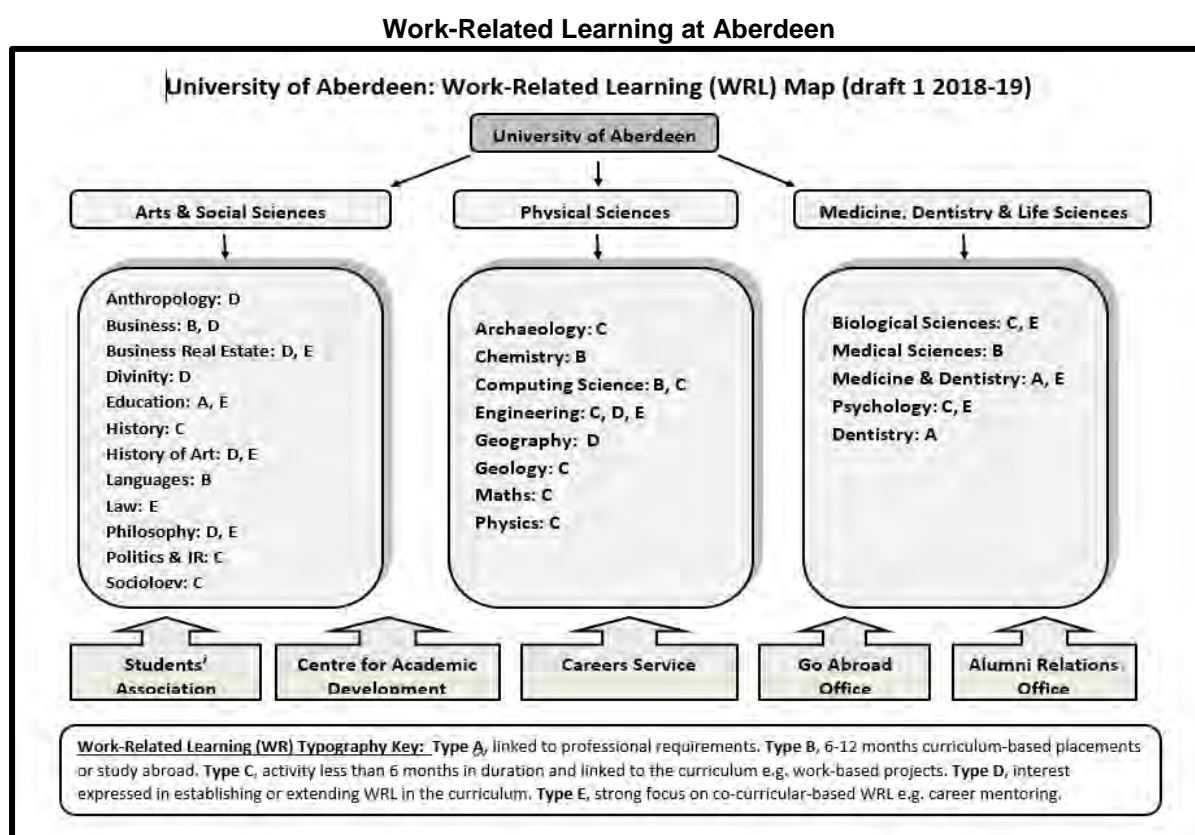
Work-Related Learning at Aberdeen

University of Aberdeen: Work-Related Learning (WRL) Map (draft 1 2018-19)

University of Aberdeen

Arts & Social Sciences

Physical Sciences

Medicine, Dentistry & Life Sciences

Anthropology: D
Business: B, D
Business Real Estate: D, E
Divinity: D
Education: A, E
History: C
History of Art: D, E
Languages: B
Law: E
Philosophy: D, E
Politics & IR: C
Sociology: C

Archaeology: C
Chemistry: B
Computing Science: B, C
Engineering: C, D, E
Geography: D
Geology: C
Maths: C
Physics: C

Biological Sciences: C, E
Medical Sciences: B
Medicine & Dentistry: A, E
Psychology: C, E
Dentistry: A

Students' Association

Centre for Academic Development

Careers Service

Go Abroad Office

Alumni Relations Office

Work-Related Learning (WR) Typography Key: Type A, linked to professional requirements. Type B, 6-12 months curriculum-based placements or study abroad. Type C, activity less than 6 months in duration and linked to the curriculum e.g. work-based projects. Type D, interest expressed in establishing or extending WRL in the curriculum. Type E, strong focus on co-curricular-based WRL e.g. career mentoring.